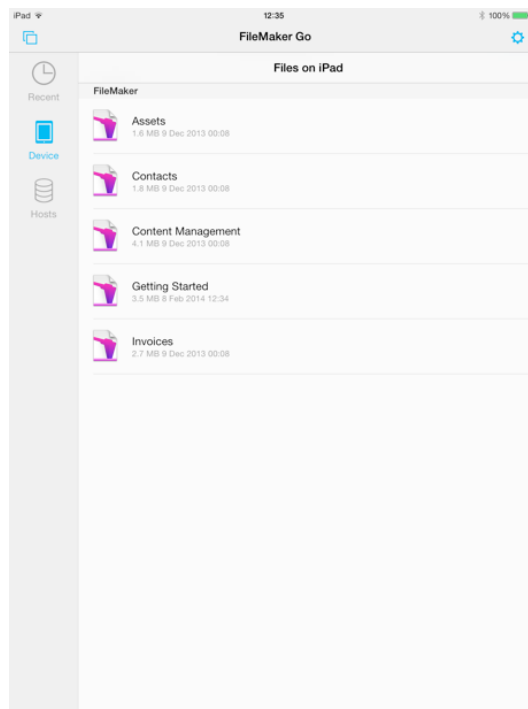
iPad
12:35
100%

FileMaker Go

Recent
Device
Hosts

Files on iPad

FileMaker

Assets
1.6 MB 9 Dec 2013 00:08

Contacts
1.8 MB 9 Dec 2013 00:08

Content Management
4.1 MB 9 Dec 2013 00:08

Getting Started
3.5 MB 8 Feb 2014 12:34

Invoices
2.7 MB 9 Dec 2013 00:08